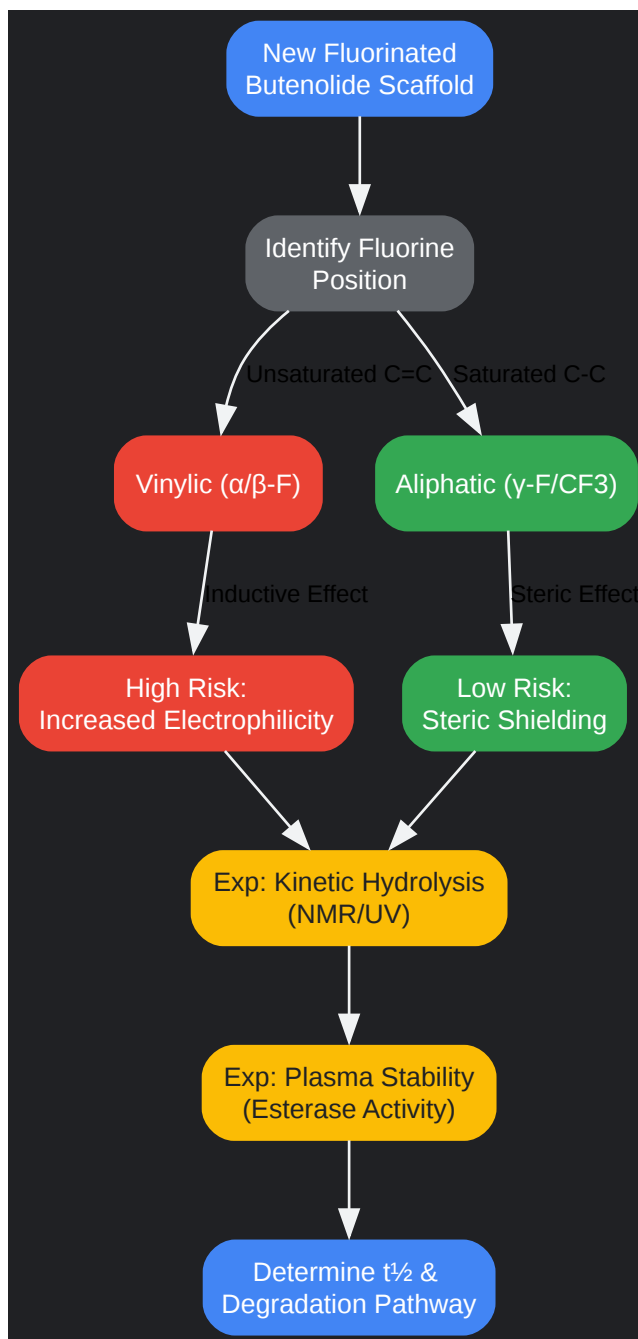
New Fluorinated Butenolide Scaffold

Identify Fluorine Position

Unsaturated C=C

Saturated C-C

Vinylic (α/β-F)

Aliphatic (γ-F/CF3)

Inductive Effect

Steric Effect

High Risk: Increased Electrophilicity

Low Risk: Steric Shielding

Exp: Kinetic Hydrolysis (NMR/UV)

Exp: Plasma Stability (Esterase Activity)

Determine t½ & Degradation Pathway